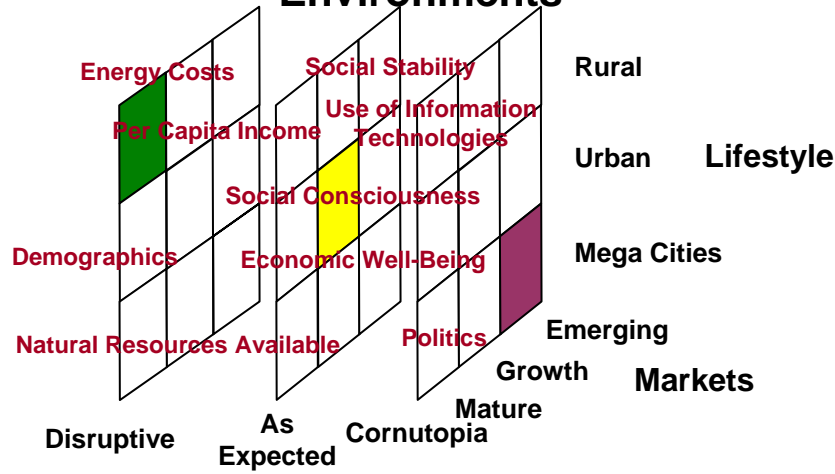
Environments

Energy Costs
Social Stability
Rural
Use of Information Technologies
Per Capita Income
Urban
Lifestyle
Social Consciousness
Demographics
Economic Well-Being
Mega Cities
Emerging
Natural Resources Available
Politics
Growth
Markets
Mature
Disruptive
As Expected
Cornutopia